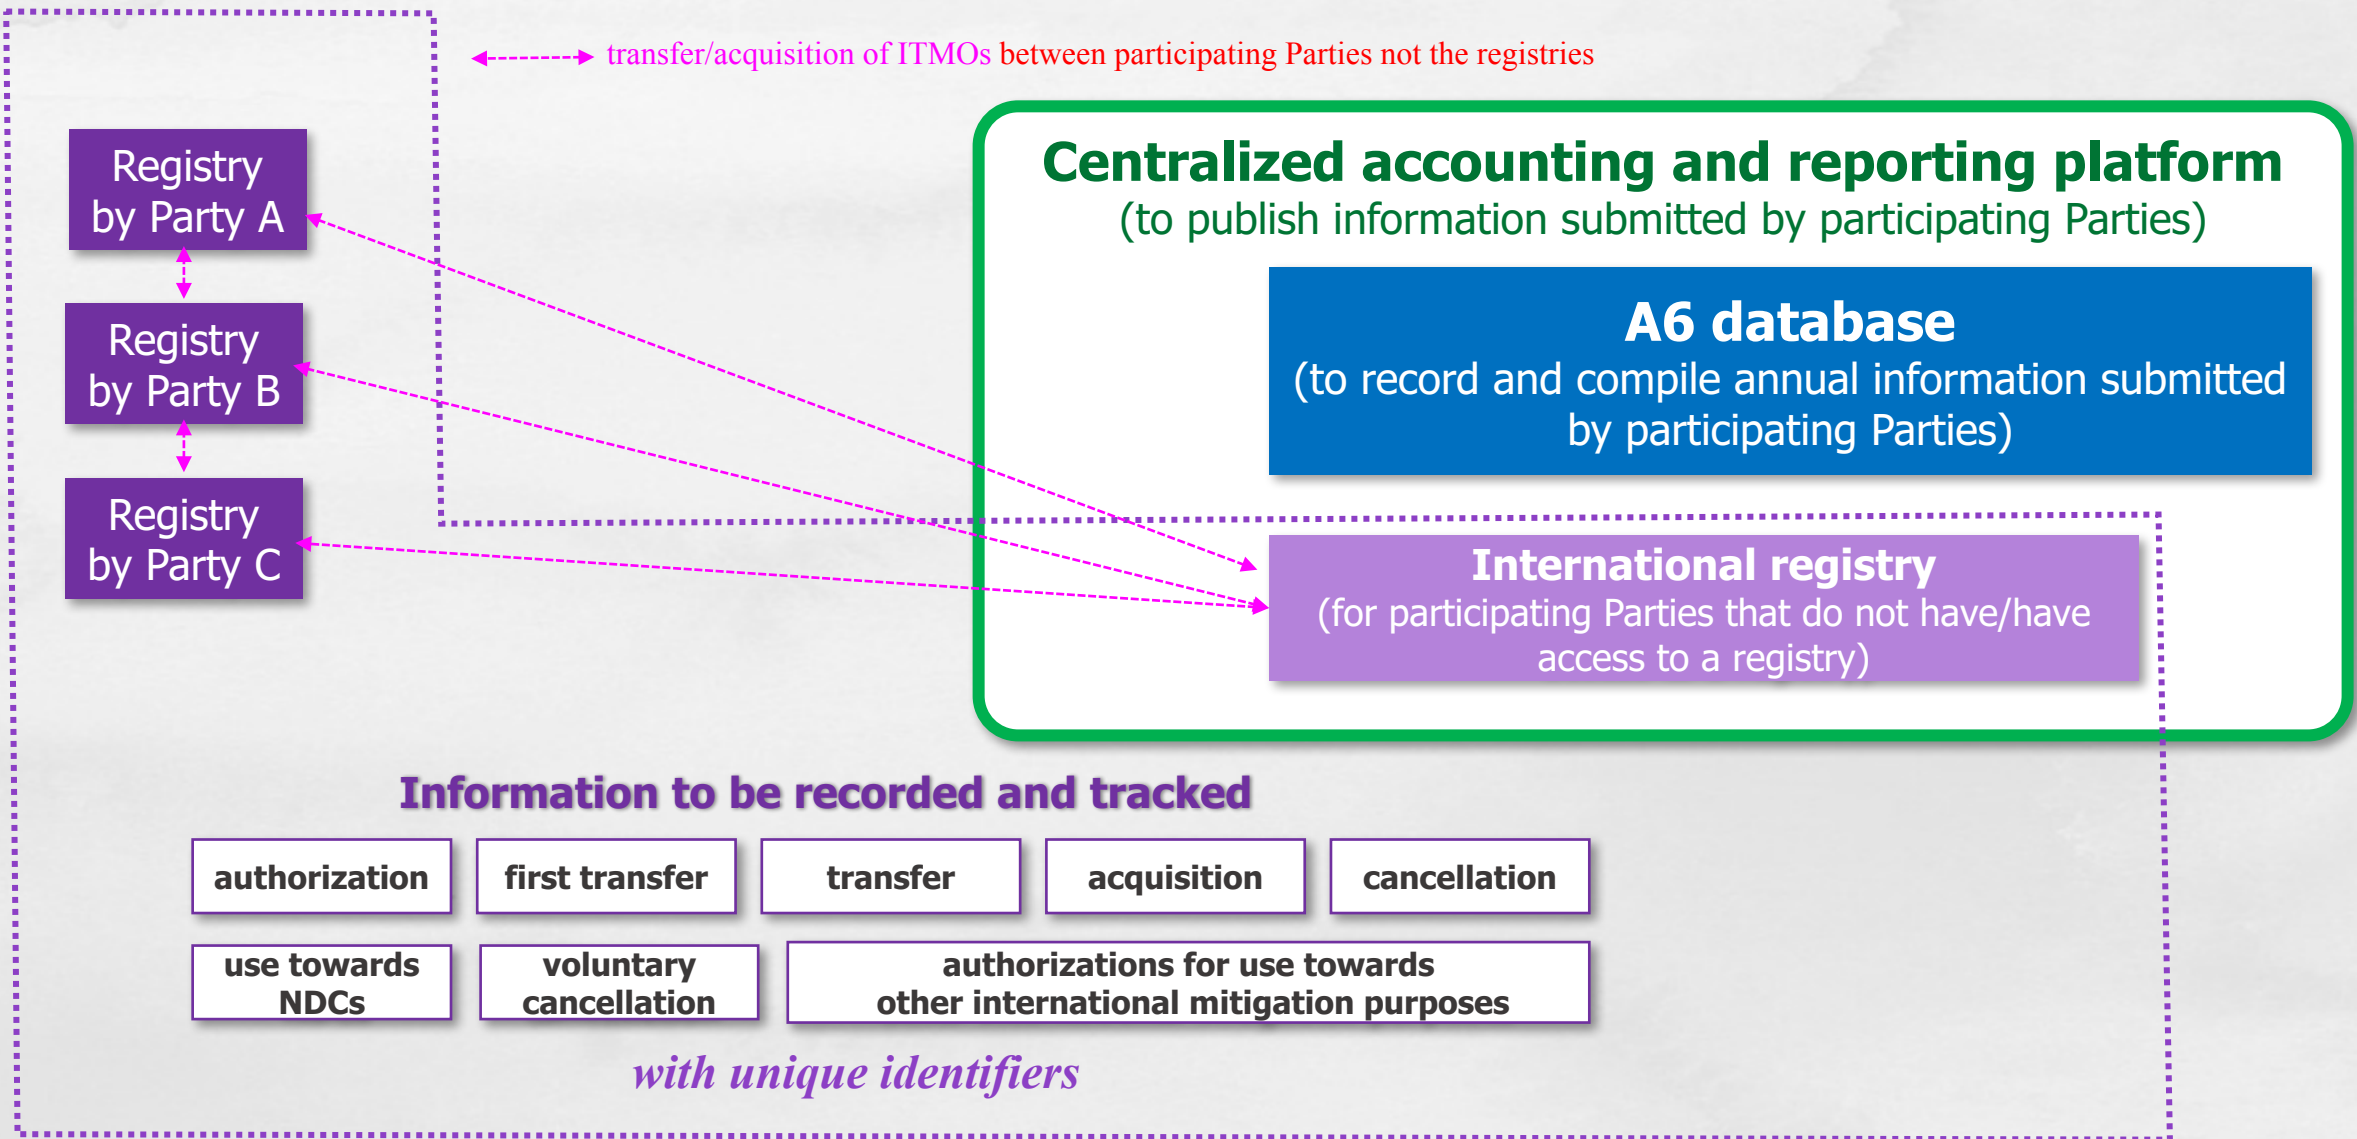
transfer/acquisition of ITMOs between participating Parties not the registries

Registry by Party A

Registry by Party B

Registry by Party C

Centralized accounting and reporting platform
(to publish information submitted by participating Parties)

A6 database
(to record and compile annual information submitted by participating Parties)

International registry
(for participating Parties that do not have/have access to a registry)

Information to be recorded and tracked

authorization

first transfer

transfer

acquisition

cancellation

use towards NDCs

voluntary cancellation

authorizations for use towards other international mitigation purposes

with unique identifiers